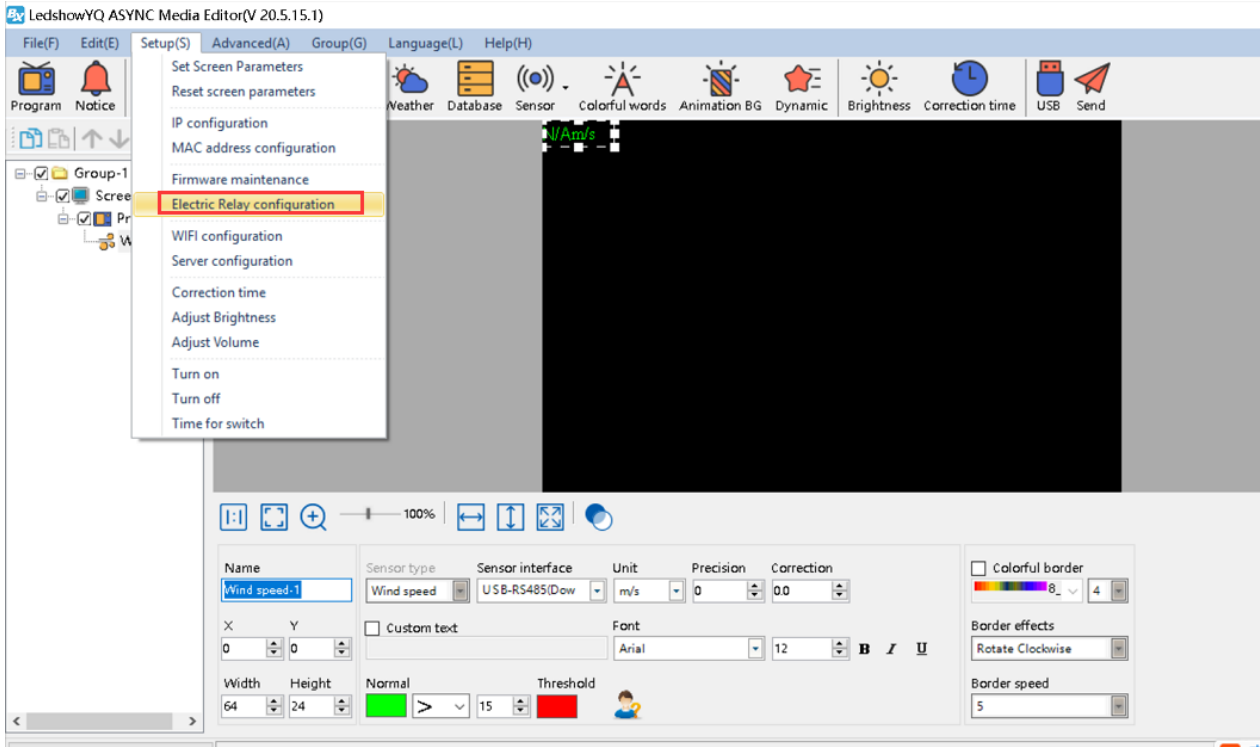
LedshowYQ ASYNC Media Editor(V 20.5.15.1)

File(F) Edit(E) Setup(S) Advanced(A) Group(G) Language(L) Help(H)

Program Notice Weather Database Sensor Colorful words Animation BG Dynamic Brightness Correction time USB Send

Set Screen Parameters
Reset screen parameters
IP configuration
MAC address configuration
Firmware maintenance
Electric Relay configuration
WIFI configuration
Server configuration
Correction time
Adjust Brightness
Adjust Volume
Turn on
Turn off
Time for switch

Group-1
Scree
Pr
W

N/Am/s

100%

Name
Wind speed-1
Sensor type
Wind speed
Sensor interface
USB-RS485(Dow
Unit
m/s
Precision
0
Correction
0.0
Colorful border
8_
4
X
0
Y
0
Custom text
Font
Arial
12
B I U
Border effects
Rotate Clockwise
Width
64
Height
24
Normal
>
15
Threshold
Border speed
5